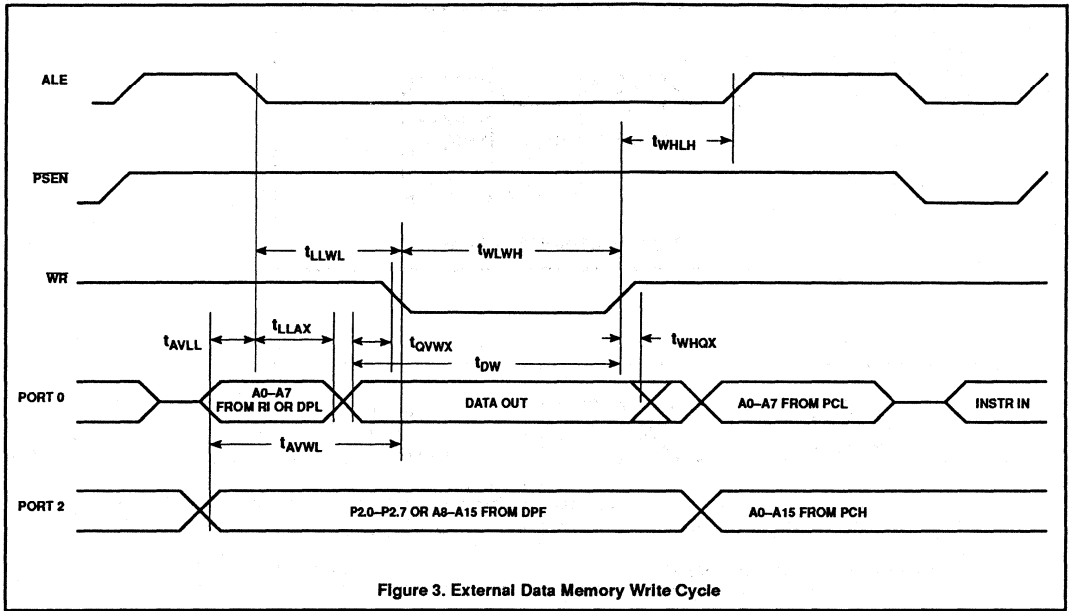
ALE

$t_{WHLH}$

$\overline{PSEN}$

$t_{LLWL}$

$t_{WLWH}$

$\overline{WR}$

$t_{AVLL}$

$t_{LLAX}$

$t_{QVWX}$

$t_{WHQX}$

$t_{DW}$

PORT 0

A0–A7 FROM RI OR DPL

DATA OUT

A0–A7 FROM PCL

INSTR IN

$t_{AVWL}$

PORT 2

P2.0–P2.7 OR A8–A15 FROM DPF

A0–A15 FROM PCH

Figure 3. External Data Memory Write Cycle